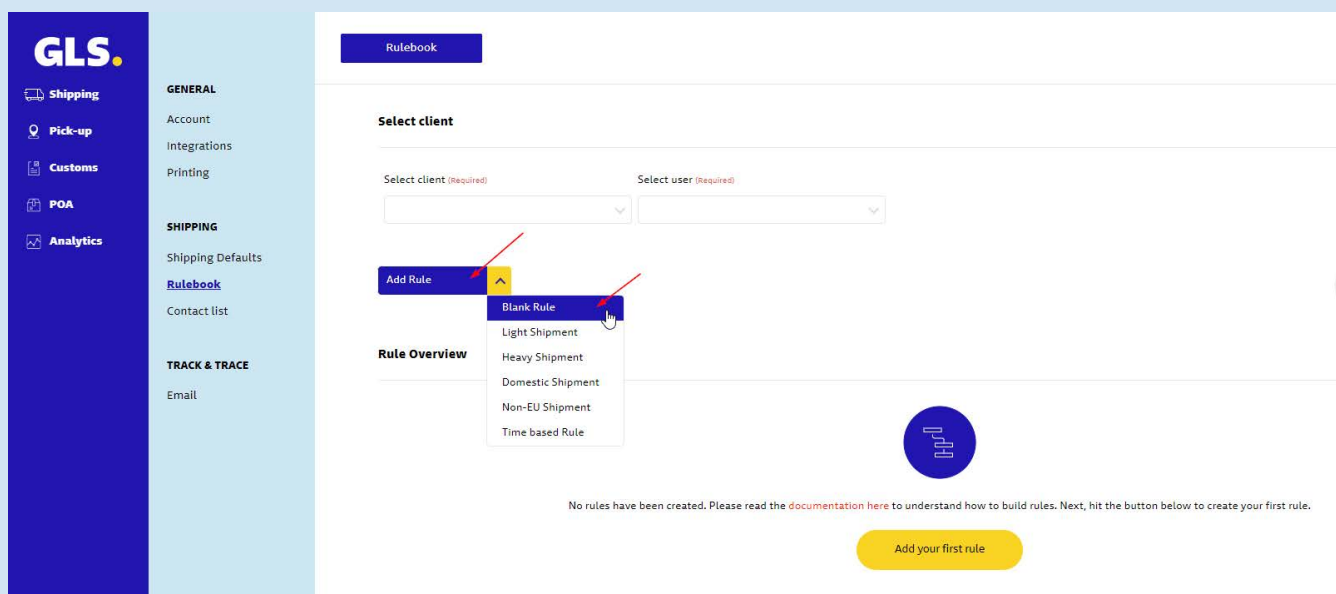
GLS.

Shipping
Pick-up
Customs
POA
Analytics

GENERAL
Account
Integrations
Printing

SHIPPING
Shipping Defaults
Rulebook
Contact list

TRACK & TRACE
Email

Rulebook

Select client

Select client (Required)

Select user (Required)

Add Rule

Blank Rule
Light Shipment
Heavy Shipment
Domestic Shipment
Non-EU Shipment
Time based Rule

Rule Overview

No rules have been created. Please read the documentation here to understand how to build rules. Next, hit the button below to create your first rule.

Add your first rule